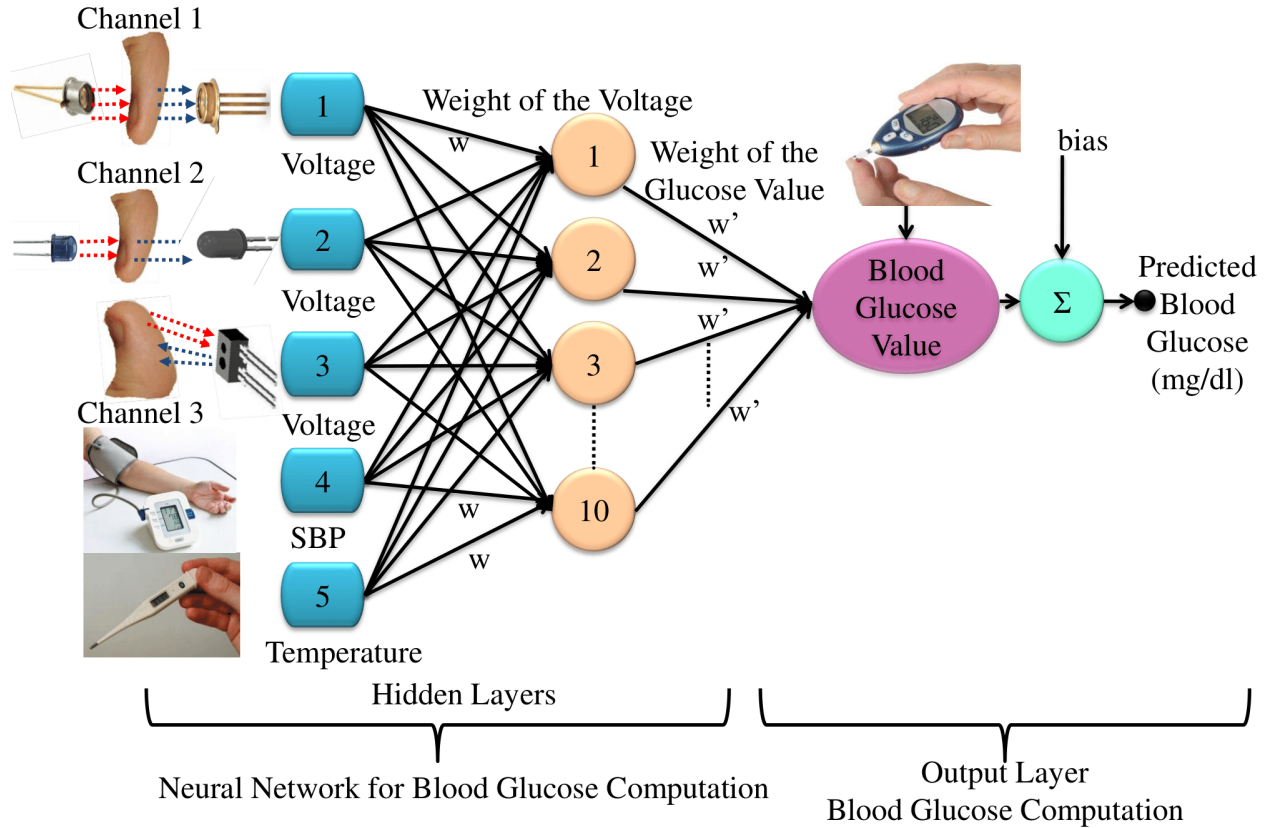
Channel 1

Channel 2

Channel 3

1
Voltage

2
Voltage

3
Voltage

4
SBP

5
Temperature

Weight of the Voltage

w

1

2

3

10

w

w

Weight of the Glucose Value

w'

w'

w'

w'

Blood Glucose Value

bias

Σ

Predicted Blood Glucose (mg/dl)

Hidden Layers

Neural Network for Blood Glucose Computation

Output Layer
Blood Glucose Computation